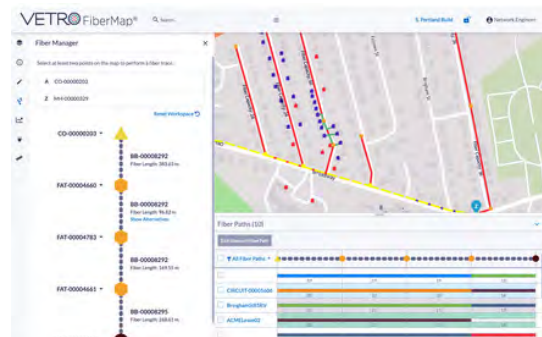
VETRO FiberMap®

Search

S. Portland Build

Network Engineer

Fiber Manager

Select at least two points on the map to perform a fiber trace.

A CO-00000203

Z NH-00000329

Reset Workspace

CO-00000203

BB-00008292
Fiber Length: 385.61 m

FAT-00004660

BB-00008292
Fiber Length: 96.83 m
View Alternatives

FAT-00004783

BB-00008292
Fiber Length: 149.51 m

FAT-00004661

BB-00008295
Fiber Length: 268.61 m

Fiber Paths (10)

All Fiber Paths

CIRCUIT-00001686

BroghamSITEEV

ACMELease02